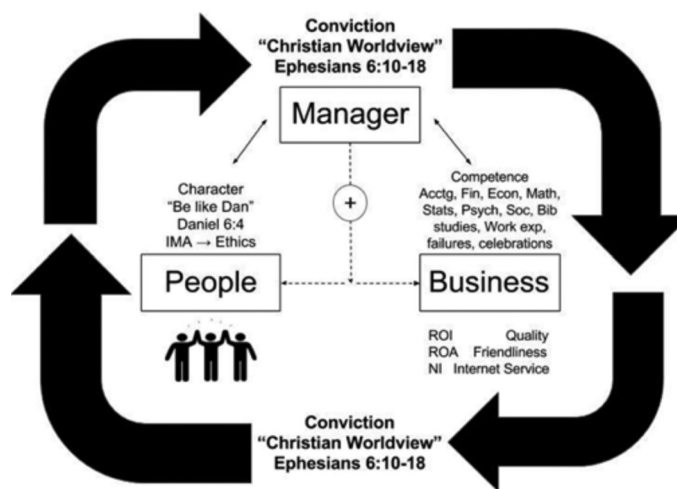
Conviction
"Christian Worldview"
Ephesians 6:10-18

Manager

Character
"Be like Dan"
Daniel 6:4
IMA → Ethics

+

Competence
Acctg, Fin, Econ, Math, Stats, Psych, Soc, Bib studies, Work exp, failures, celebrations

People

Business

ROI Quality
ROA Friendliness
NI Internet Service

Conviction
"Christian Worldview"
Ephesians 6:10-18